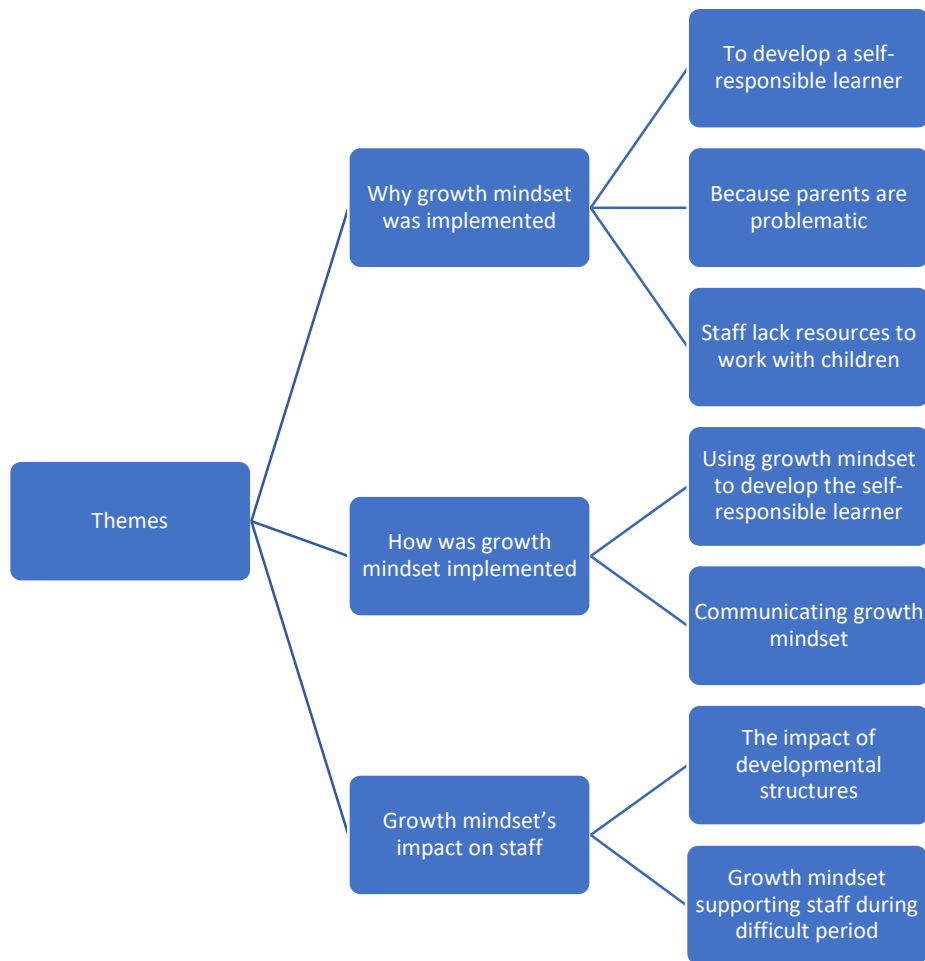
Themes

Why growth mindset was implemented

To develop a self-responsible learner

Because parents are problematic

Staff lack resources to work with children

How was growth mindset implemented

Using growth mindset to develop the self-responsible learner

Communicating growth mindset

Growth mindset's impact on staff

The impact of developmental structures

Growth mindset supporting staff during difficult period